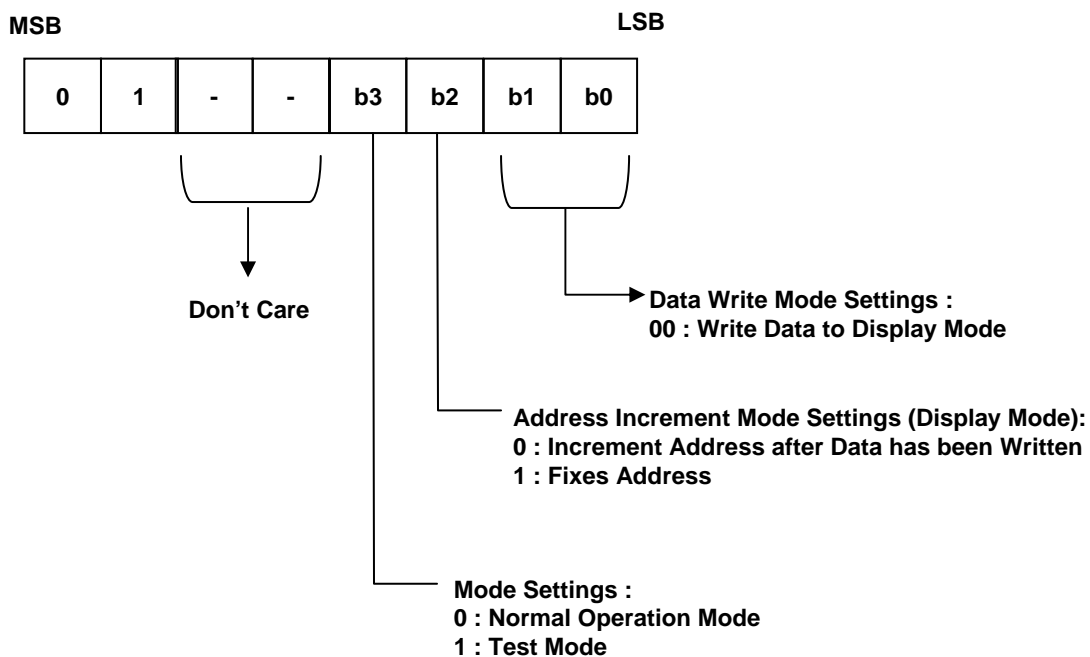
MSB

LSB

| 0 | 1 | - | - | b3 | b2 | b1 | b0 |
|---|---|---|---|---|---|---|---|

Don’t Care

Data Write Mode Settings :
00 : Write Data to Display Mode

Address Increment Mode Settings (Display Mode):
0 : Increment Address after Data has been Written
1 : Fixes Address

Mode Settings :
0 : Normal Operation Mode
1 : Test Mode